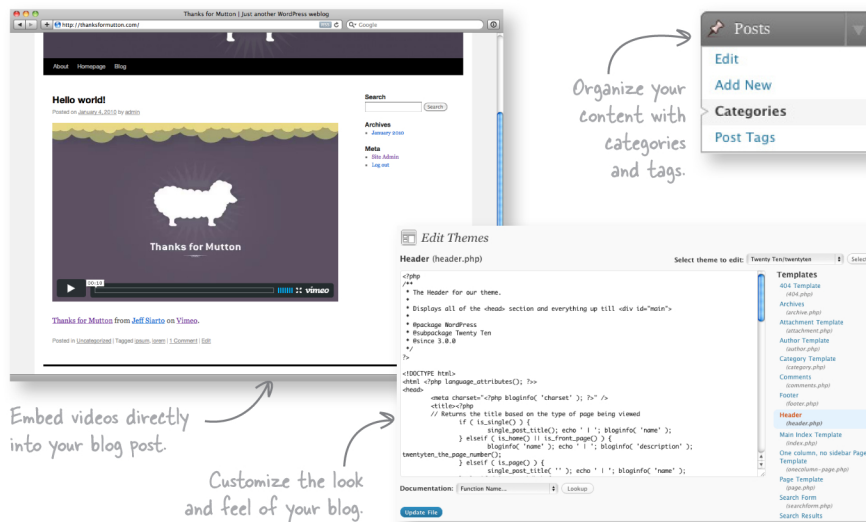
Thanks for Mutton | Just another WordPress weblog

http://thanksformutton.com/

Google

About Homepage Blog

Hello world!

Posted on January 4, 2010 by admin

Search

Search

Archives

January 2010

Meta

Site Admin

Log out

Thanks for Mutton

00:10

vimeo

Thanks for Mutton from Jeff Sfarto on Vimeo.

Posted in Uncategorized | Tagged ipsum, lorem | 1 Comment | Edit

Posts

Edit

Add New

Categories

Post Tags

Organize your content with categories and tags.

Edit Themes

Header (header.php)

Select theme to edit: Twenty Ten/twentyten Select

<?php
/**
 * The Header for our theme.
 *
 * Displays all of the <head> section and everything up till <div id="main">
 *
 * @package WordPress
 * @subpackage Twenty Ten
 * @since 3.0.0
 */
?>

<!DOCTYPE html>
<html <?php language_attributes(); ?>>
<head>
	<meta charset="<?php bloginfo( 'charset' ); ?>" />
	<title><?php
	// Returns the title based on the type of page being viewed
		if ( is_single() ) {
			single_post_title(); echo ' | ';
			bloginfo( 'name' );
		} elseif ( is_home() || is_front_page() ) {
			bloginfo( 'name' ); echo ' | '; bloginfo( 'description' );
twentyten_the_page_number();
		} elseif ( is_page() ) {
			single_post_title( '' ); echo ' | '; bloginfo( 'name' );

Templates

404 Template
(404.php)
Archives
(archive.php)
Attachment Template
(attachment.php)
Author Template
(author.php)
Category Template
(category.php)
Comments
(comments.php)
Footer
(footer.php)
Header
(header.php)
Main Index Template
(index.php)
One column, no sidebar Page Template
(onecolumn-page.php)
Page Template
(page.php)
Search Form
(searchform.php)
Search Results

Documentation: Function Name... Lookup

Update File

Embed videos directly into your blog post.

Customize the look and feel of your blog.